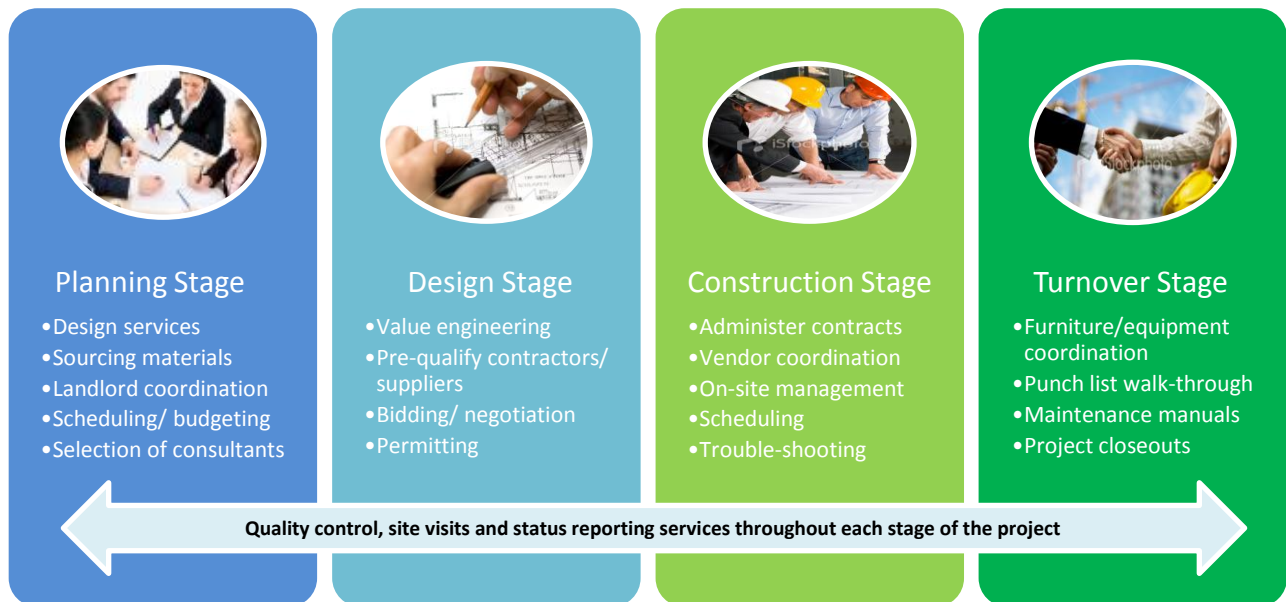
Planning Stage
•Design services
•Sourcing materials
•Landlord coordination
•Scheduling/ budgeting
•Selection of consultants

Design Stage
•Value engineering
•Pre-qualify contractors/ suppliers
•Bidding/ negotiation
•Permitting

Construction Stage
•Administer contracts
•Vendor coordination
•On-site management
•Scheduling
•Trouble-shooting

Turnover Stage
•Furniture/equipment coordination
•Punch list walk-through
•Maintenance manuals
•Project closeouts

Quality control, site visits and status reporting services throughout each stage of the project